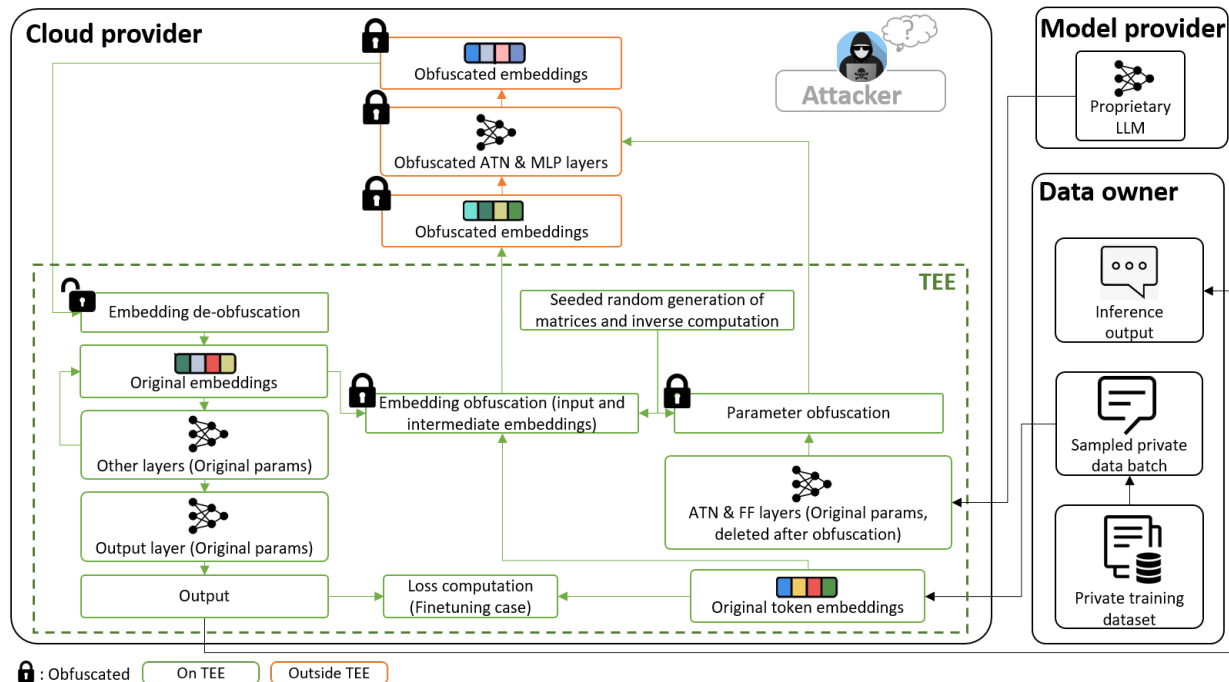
Cloud provider

Obfuscated embeddings

Obfuscated ATN & MLP layers

Obfuscated embeddings

Attacker

TEE

Embedding de-obfuscation

Original embeddings

Other layers (Original params)

Output layer (Original params)

Output

Seeded random generation of matrices and inverse computation

Embedding obfuscation (input and intermediate embeddings)

Parameter obfuscation

ATN & FF layers (Original params, deleted after obfuscation)

Loss computation (Finetuning case)

Original token embeddings

Model provider

Proprietary LLM

Data owner

Inference output

Sampled private data batch

Private training dataset

: Obfuscated On TEE Outside TEE